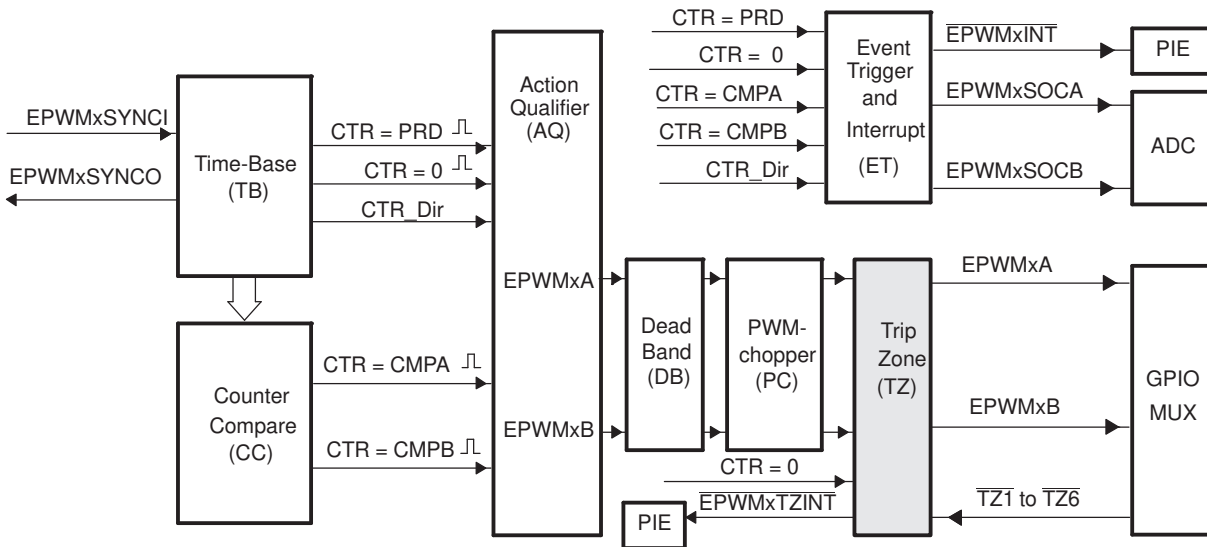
CTR = PRD
CTR = 0
CTR = CMPA
CTR = CMPB
CTR_Dir

Event Trigger and Interrupt (ET)

$\overline{\text{EPWMxINT}}$
EPWMxSOCA
EPWMxSOCB

PIE

ADC

EPWMxSYNCI
EPWMxSYNCO

Time-Base (TB)

CTR = PRD
CTR = 0
CTR_Dir

Action Qualifier (AQ)

EPWMxA
EPWMxB

Dead Band (DB)

PWM-chopper (PC)

Trip Zone (TZ)

EPWMxA
EPWMxB

GPIO MUX

Counter Compare (CC)

CTR = CMPA
CTR = CMPB

CTR = 0
$\overline{\text{EPWMxTZINT}}$

PIE

$\overline{\text{TZ1}}$ to $\overline{\text{TZ6}}$